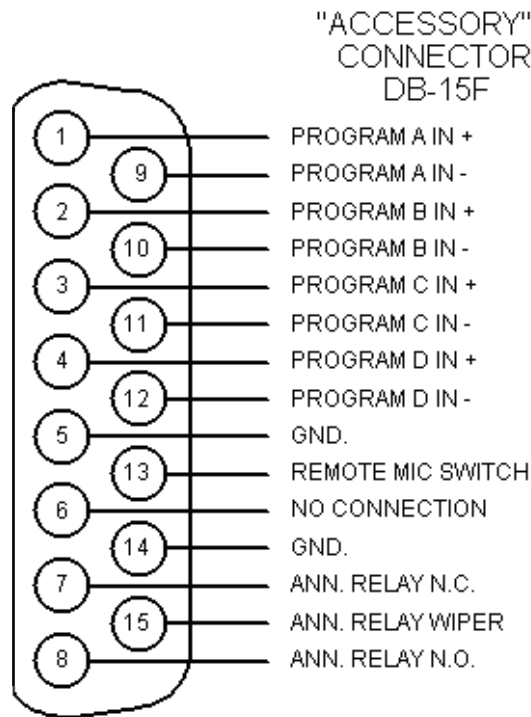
"ACCESSORY"
CONNECTOR
DB-15F

1 PROGRAM A IN +
9 PROGRAM A IN -
2 PROGRAM B IN +
10 PROGRAM B IN -
3 PROGRAM C IN +
11 PROGRAM C IN -
4 PROGRAM D IN +
12 PROGRAM D IN -
5 GND.
13 REMOTE MIC SWITCH
6 NO CONNECTION
14 GND.
7 ANN. RELAY N.C.
15 ANN. RELAY WIPER
8 ANN. RELAY N.O.